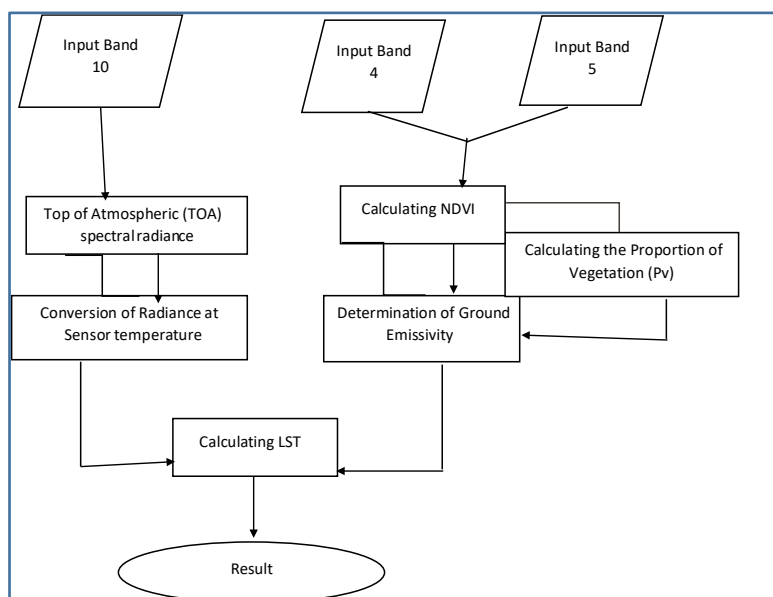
Input Band 10

Input Band 4

Input Band 5

Top of Atmospheric (TOA) spectral radiance

Calculating NDVI

Calculating the Proportion of Vegetation (Pv)

Conversion of Radiance at Sensor temperature

Determination of Ground Emissivity

Calculating LST

Result